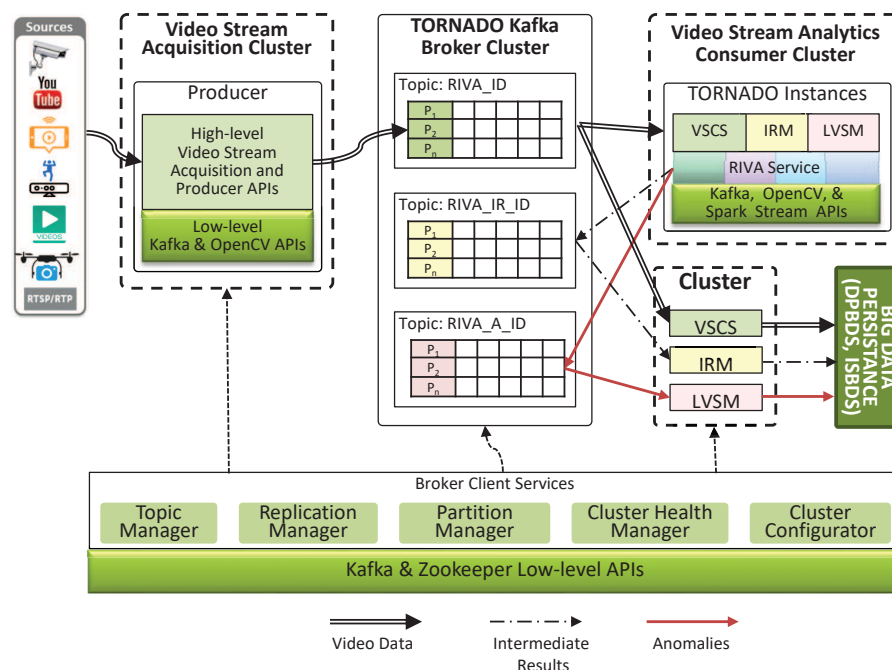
Sources

You Tube

VIDEOS

RTSP/RTP

Video Stream Acquisition Cluster

Producer

High-level Video Stream Acquisition and Producer APIs

Low-level Kafka & OpenCV APIs

TORNADO Kafka Broker Cluster

Topic: RIVA_ID

$P_1$
$P_2$
$P_n$

Topic: RIVA_IR_ID

$P_1$
$P_2$
$P_n$

Topic: RIVA_A_ID

$P_1$
$P_2$
$P_n$

Video Stream Analytics Consumer Cluster

TORNADO Instances

VSCS
IRM
LVSM

RIVA Service

Kafka, OpenCV, & Spark Stream APIs

Cluster

VSCS

IRM

LVSM

BIG DATA PERSISTANCE (DPBDS, ISBDS)

Broker Client Services

Topic Manager

Replication Manager

Partition Manager

Cluster Health Manager

Cluster Configurator

Kafka & Zookeeper Low-level APIs

Video Data

Intermediate Results

Anomalies